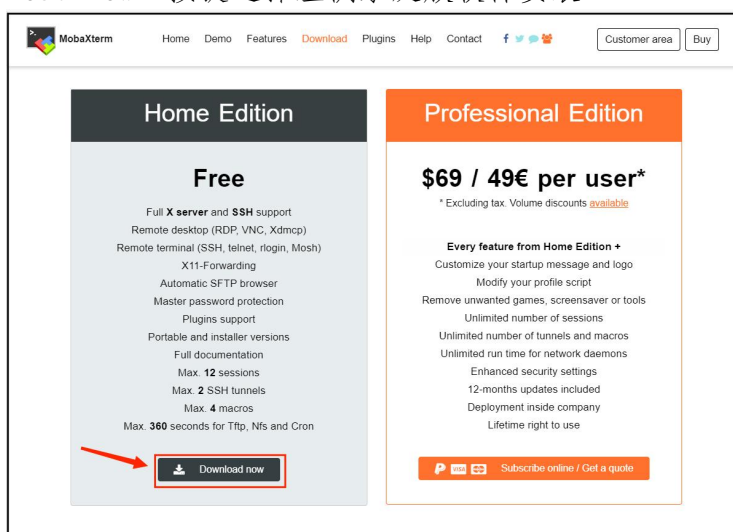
MobaXterm

Home Demo Features Download Plugins Help Contact

Customer area Buy

Home Edition

Free

Full **X server** and **SSH** support
Remote desktop (RDP, VNC, Xdmcp)
Remote terminal (SSH, telnet, rlogin, Mosh)
X11-Forwarding
Automatic SFTP browser
Master password protection
Plugins support
Portable and installer versions
Full documentation
Max. **12** sessions
Max. **2** SSH tunnels
Max. **4** macros
Max. **360** seconds for Tftp, Nfs and Cron

Download now

Professional Edition

$69 / 49€ per user*

* Excluding tax. Volume discounts available

Every feature from Home Edition +
Customize your startup message and logo
Modify your profile script
Remove unwanted games, screensaver or tools
Unlimited number of sessions
Unlimited number of tunnels and macros
Unlimited run time for network daemons
Enhanced security settings
12-months updates included
Deployment inside company
Lifetime right to use

Subscribe online / Get a quote